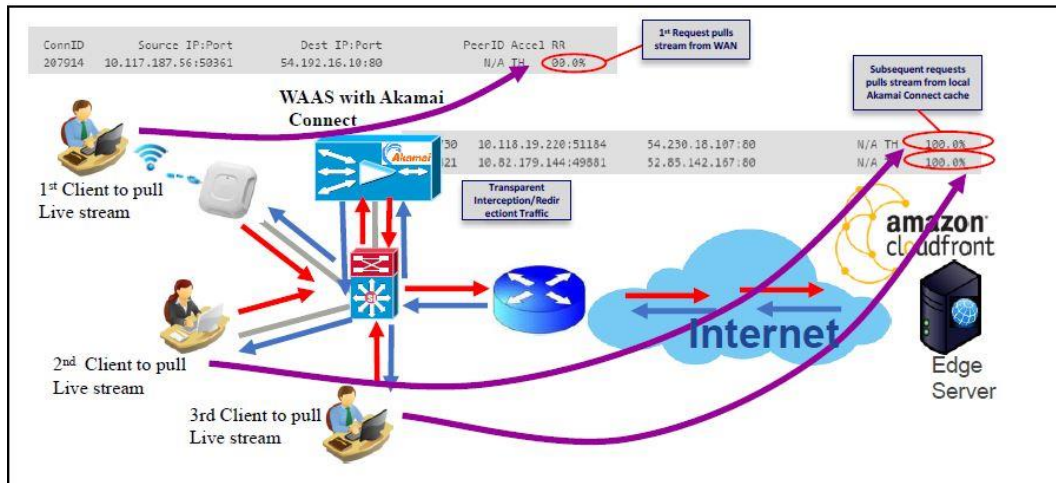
| ConnID | Source IP:Port | Dest IP:Port | PeerID | Accel | RR |
|---|---|---|---|---|---|
| 207914 | 10.117.187.56:50361 | 54.192.16.10:80 | N/A | TH | 00.0% |

1st Request pulls stream from WAN

Subsequent requests pulls stream from local Akamai Connect cache

WAAS with Akamai Connect

Akamai

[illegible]30 10.118.19.220:51184 54.230.18.107:80 N/A TH 100.0%
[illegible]21 10.82.179.144:49881 52.85.142.167:80 N/A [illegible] 100.0%

Transparent Interception/Redirection Traffic

1st Client to pull Live stream

2nd Client to pull Live stream

3rd Client to pull Live stream

Internet

amazon cloudfront

Edge Server